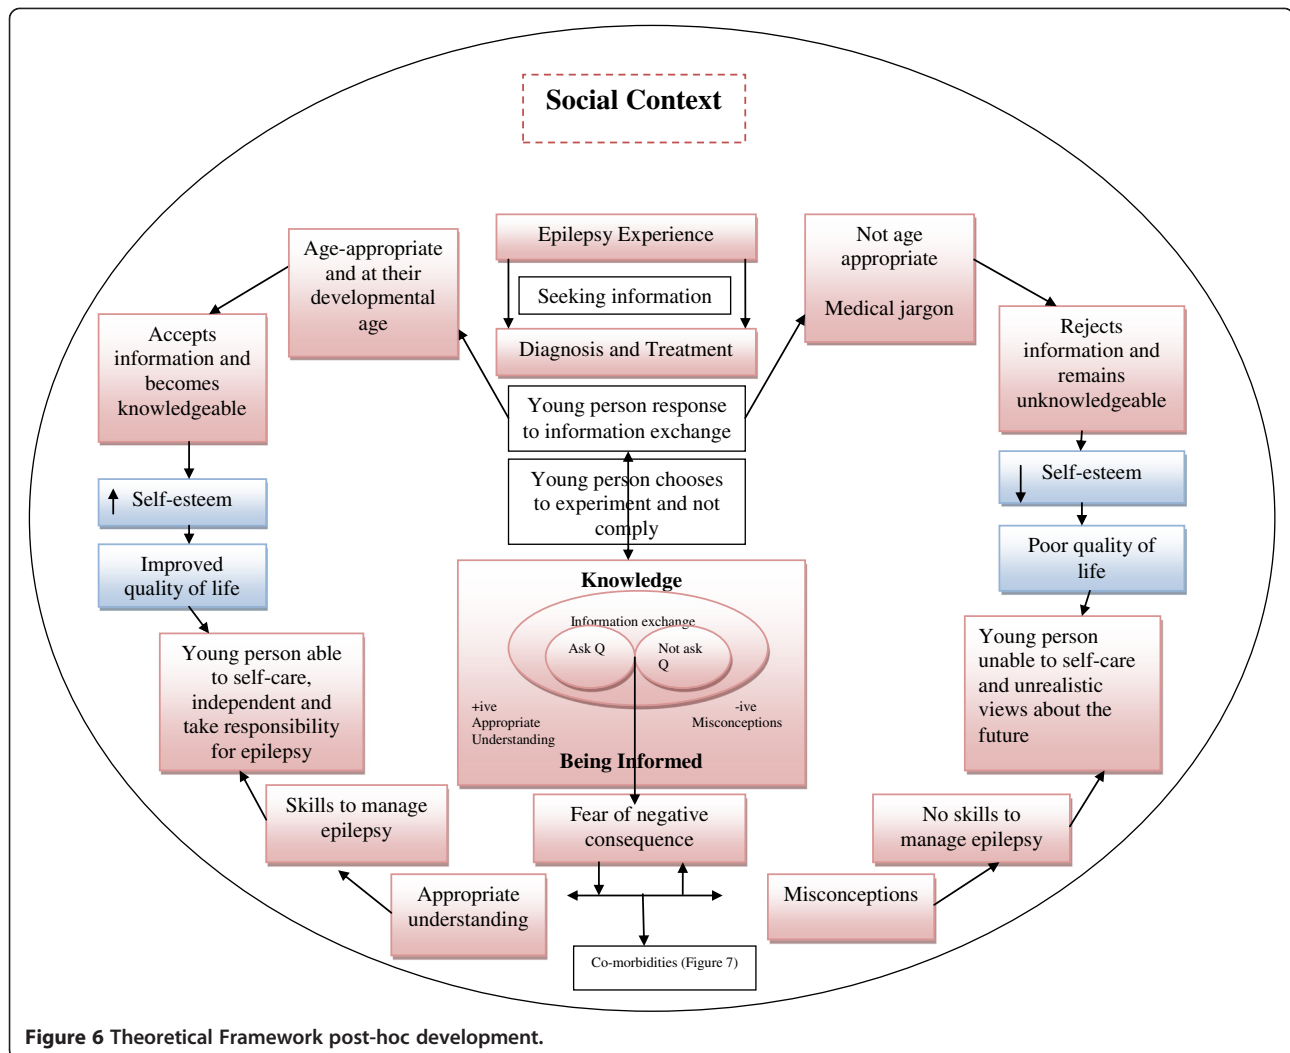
Social Context

Epilepsy Experience

Seeking information

Diagnosis and Treatment

Age-appropriate and at their developmental age

Not age appropriate

Medical jargon

Accepts information and becomes knowledgeable

Rejects information and remains unknowledgeable

Young person response to information exchange

Young person chooses to experiment and not comply

↑ Self-esteem

↓ Self-esteem

Improved quality of life

Poor quality of life

Knowledge

Information exchange

Ask Q

Not ask Q

+ive Appropriate Understanding

-ive Misconceptions

Being Informed

Young person able to self-care, independent and take responsibility for epilepsy

Young person unable to self-care and unrealistic views about the future

Skills to manage epilepsy

Fear of negative consequence

No skills to manage epilepsy

Appropriate understanding

Misconceptions

Co-morbidities (Figure 7)

Figure 6 Theoretical Framework post-hoc development.